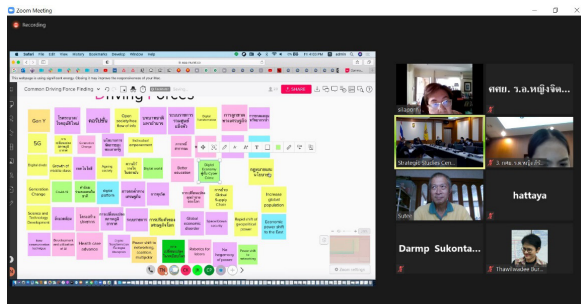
Zoom Meeting

Recording

Common Driving Force Finding

Driving Forces

SHARE

Gen Y

5G

Digital trade

Generation Change

Science and Technology Development

Growth of middle class

Health care

Increase global population

Economic power shift to the East

Global economic slowdown

Better education

Aging society

Global Supply Chain

Rapid shift of geopolitical power

Power shift to networking

Open society/free flow of info

Urbanization

Digital Transformation

Digital Economy

Climate Change

Bilapon

พลท. ว.ล.หญิงจิต...

Strategic Studies Cen...

hattaya

Sutee

Darmp Sukonta...

Thawiwadee Bur...